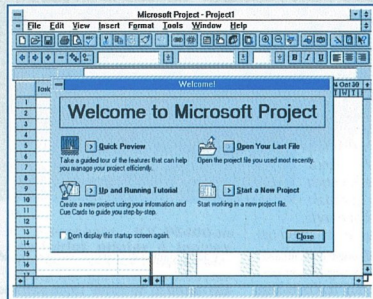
Microsoft Project - Project1

File Edit View Insert Format Tools Window Help

Task

Oct 30

1
2
3
4
5
6
7
8
9
10
11
12
13
14
15
16

Welcome!

Welcome to Microsoft Project

Quick Preview

Take a guided tour of the features that can help you manage your project efficiently.

Open Your Last File

Open the project file you used most recently.

Up and Running Tutorial

Create a new project using your information and Cue Cards to guide you step-by-step.

Start a New Project

Start working in a new project file.

Don't display this startup screen again.

Close